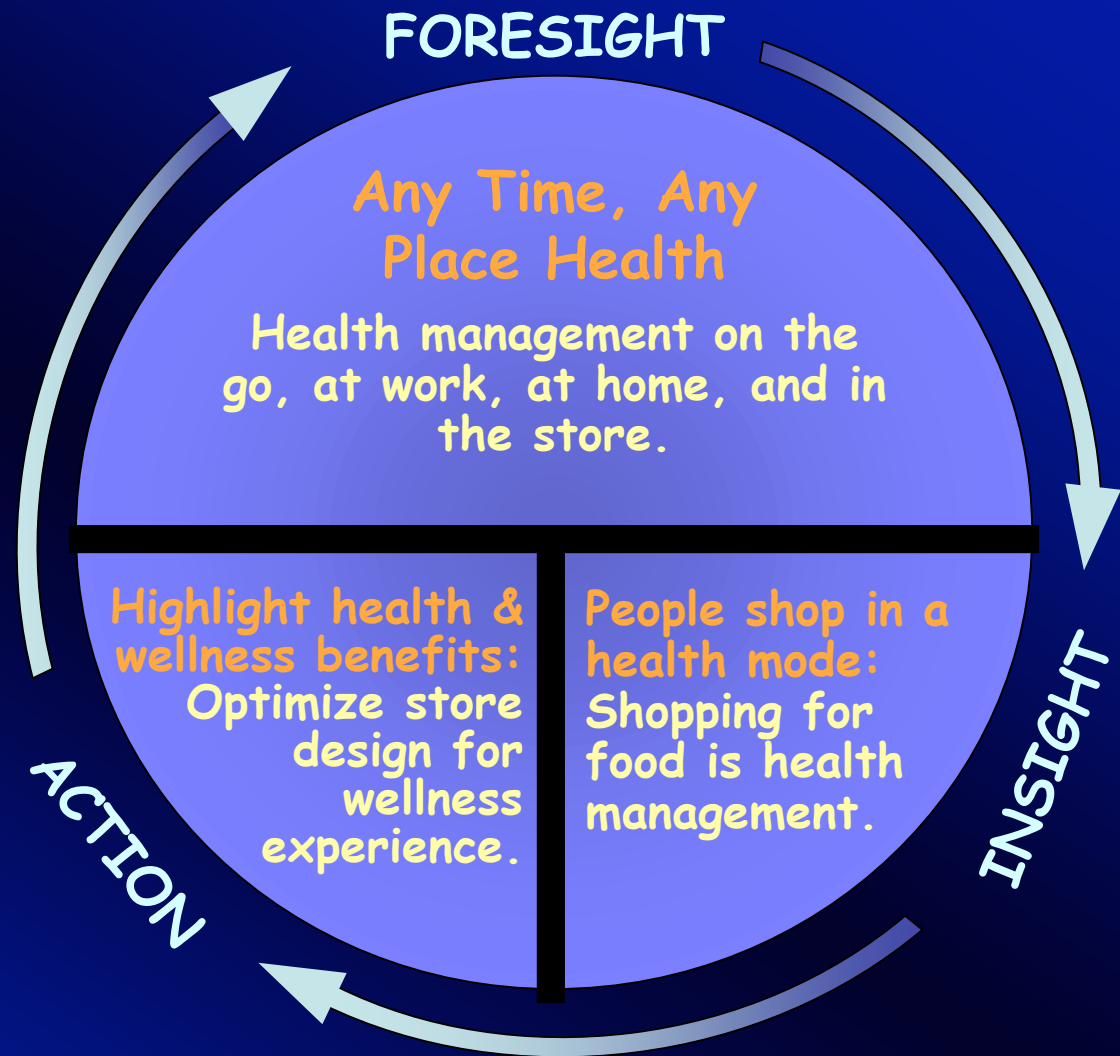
FORESIGHT

Any Time, Any Place Health

Health management on the go, at work, at home, and in the store.

Highlight health & wellness benefits: Optimize store design for wellness experience.

People shop in a health mode: Shopping for food is health management.

INSIGHT

ACTION